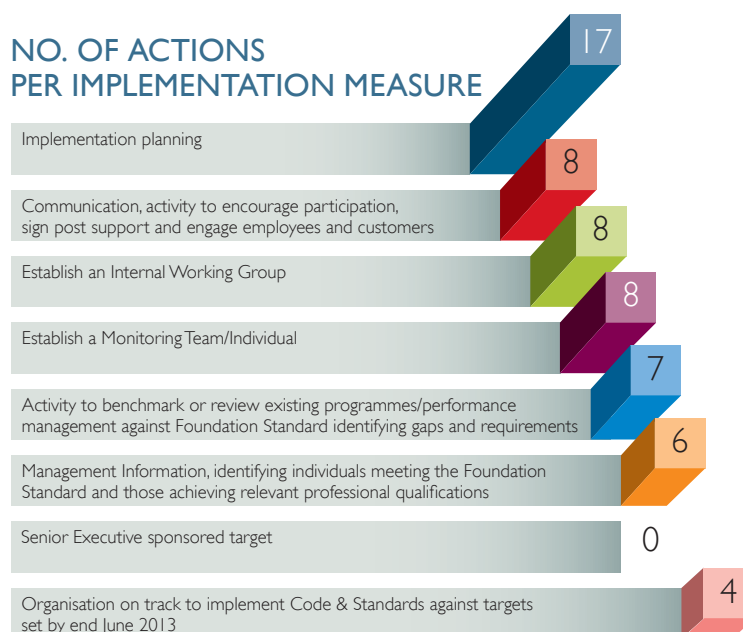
NO. OF ACTIONS
PER IMPLEMENTATION MEASURE

17

Implementation planning

8

Communication, activity to encourage participation, sign post support and engage employees and customers

8

Establish an Internal Working Group

8

Establish a Monitoring Team/Individual

7

Activity to benchmark or review existing programmes/performance management against Foundation Standard identifying gaps and requirements

6

Management Information, identifying individuals meeting the Foundation Standard and those achieving relevant professional qualifications

Senior Executive sponsored target

0

4

Organisation on track to implement Code & Standards against targets set by end June 2013